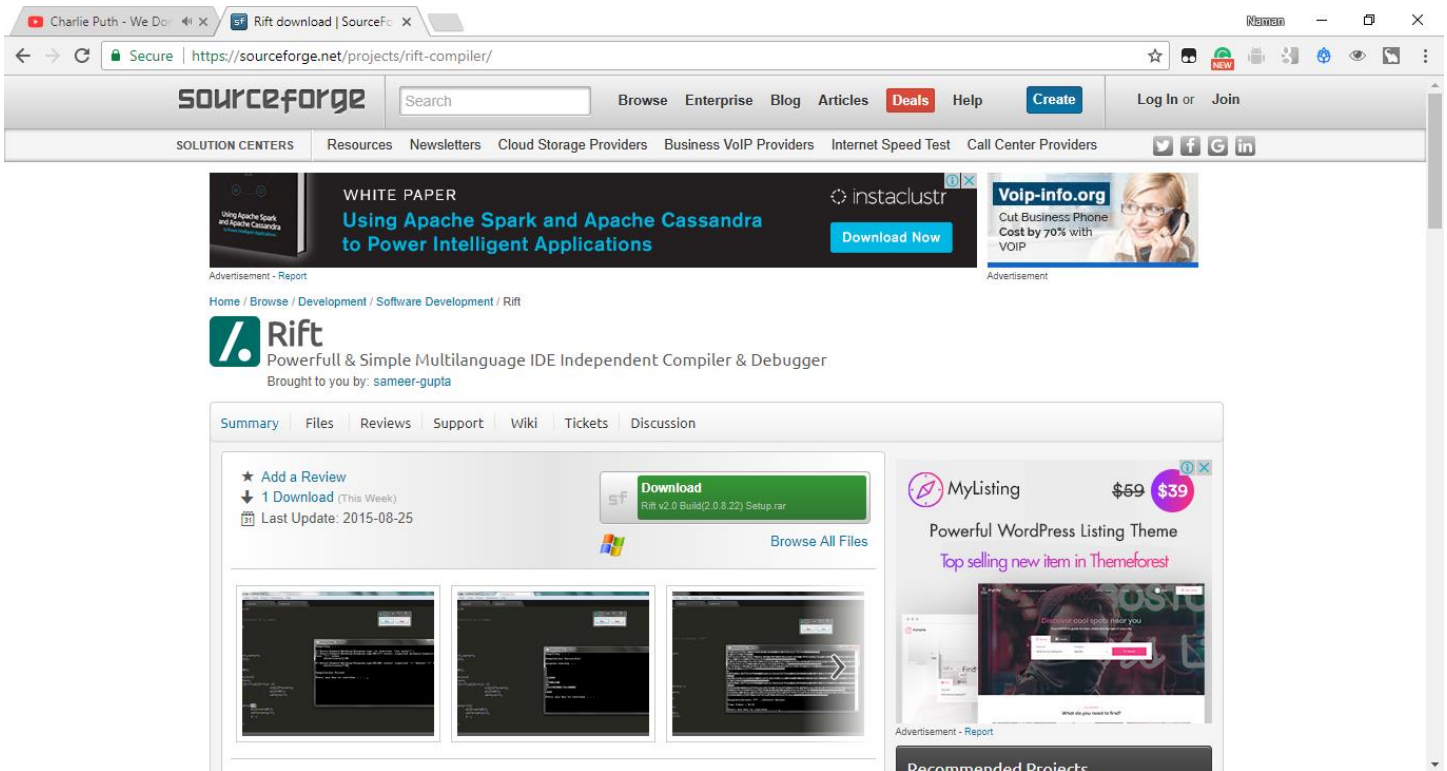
Charlie Puth - We Do
Rift download | SourceFo
Naman
Secure | https://sourceforge.net/projects/rift-compiler/
NEW

sourceforge
Search
Browse Enterprise Blog Articles Deals Help
Create
Log In or Join

SOLUTION CENTERS
Resources Newsletters Cloud Storage Providers Business VoIP Providers Internet Speed Test Call Center Providers

Using Apache Spark and Apache Cassandra
WHITE PAPER
Using Apache Spark and Apache Cassandra to Power Intelligent Applications
instaclustr
Download Now
Advertisement - Report

Voip-info.org
Cut Business Phone Cost by 70% with VOIP
Advertisement

Home / Browse / Development / Software Development / Rift

Rift
Powerfull & Simple Multilanguage IDE Independent Compiler & Debugger
Brought to you by: sameer-gupta

Summary Files Reviews Support Wiki Tickets Discussion

Add a Review
1 Download (This Week)
Last Update: 2015-08-25

sf
Download
Rift v2.0 Build(2.0.8.22) Setup.rar
Browse All Files

MyListing
$59 $39
Powerful WordPress Listing Theme
Top selling new item in Themeforest
Discover cool spots near you
What do you need to find?
Advertisement - Report

Recommended Projects